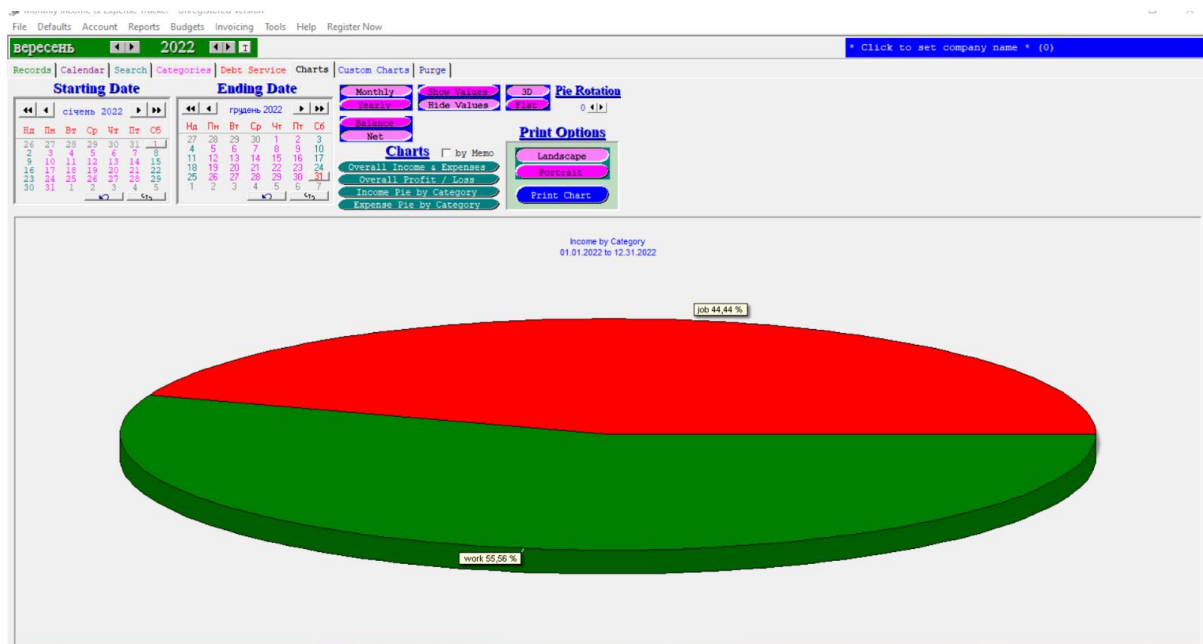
Monthly Income & Expense Tracker - Unregistered Version

File Defaults Account Reports Budgets Invoicing Tools Help Register Now

вересень 2022 T

* Click to set company name * (0)

Records Calendar Search Categories Debt Service Charts Custom Charts Purge

Starting Date

січень 2022

| Нд | Пн | Вт | Ср | Чт | Пт | Сб |
|---|---|---|---|---|---|---|
| 26 | 27 | 28 | 29 | 30 | 31 | 1 |
| 2 | 3 | 4 | 5 | 6 | 7 | 8 |
| 9 | 10 | 11 | 12 | 13 | 14 | 15 |
| 16 | 17 | 18 | 19 | 20 | 21 | 22 |
| 23 | 24 | 25 | 26 | 27 | 28 | 29 |
| 30 | 31 | 1 | 2 | 3 | 4 | 5 |

Ending Date

грудень 2022

| Нд | Пн | Вт | Ср | Чт | Пт | Сб |
|---|---|---|---|---|---|---|
| 27 | 28 | 29 | 30 | 1 | 2 | 3 |
| 4 | 5 | 6 | 7 | 8 | 9 | 10 |
| 11 | 12 | 13 | 14 | 15 | 16 | 17 |
| 18 | 19 | 20 | 21 | 22 | 23 | 24 |
| 25 | 26 | 27 | 28 | 29 | 30 | 31 |
| 1 | 2 | 3 | 4 | 5 | 6 | 7 |

Monthly
Yearly
Show Values
Hide Values
3D
Flat
Pie Rotation
0
Balance
Net
Charts
by Memo
Overall Income & Expenses
Overall Profit / Loss
Income Pie by Category
Expense Pie by Category
Print Options
Landscape
Portrait
Print Chart

Income by Category
01.01.2022 to 12.31.2022

job 44,44 %

work 55,56 %